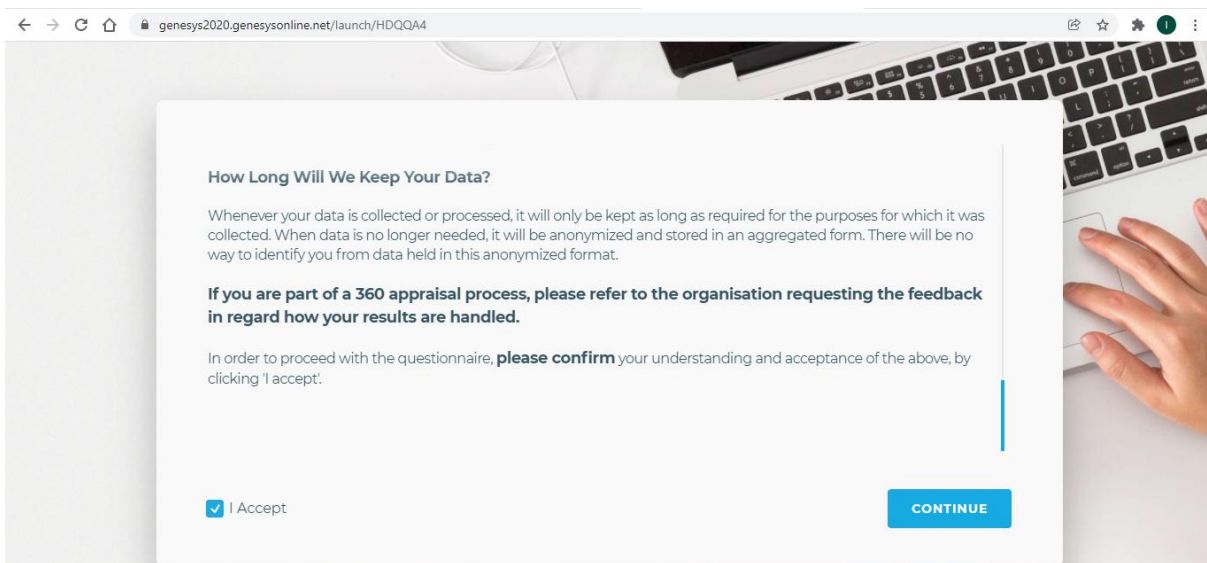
genesys2020.genesysonline.net/launch/HDQQA4

How Long Will We Keep Your Data?

Whenever your data is collected or processed, it will only be kept as long as required for the purposes for which it was collected. When data is no longer needed, it will be anonymized and stored in an aggregated form. There will be no way to identify you from data held in this anonymized format.

If you are part of a 360 appraisal process, please refer to the organisation requesting the feedback in regard how your results are handled.

In order to proceed with the questionnaire, please confirm your understanding and acceptance of the above, by clicking 'I accept'.

I Accept

CONTINUE